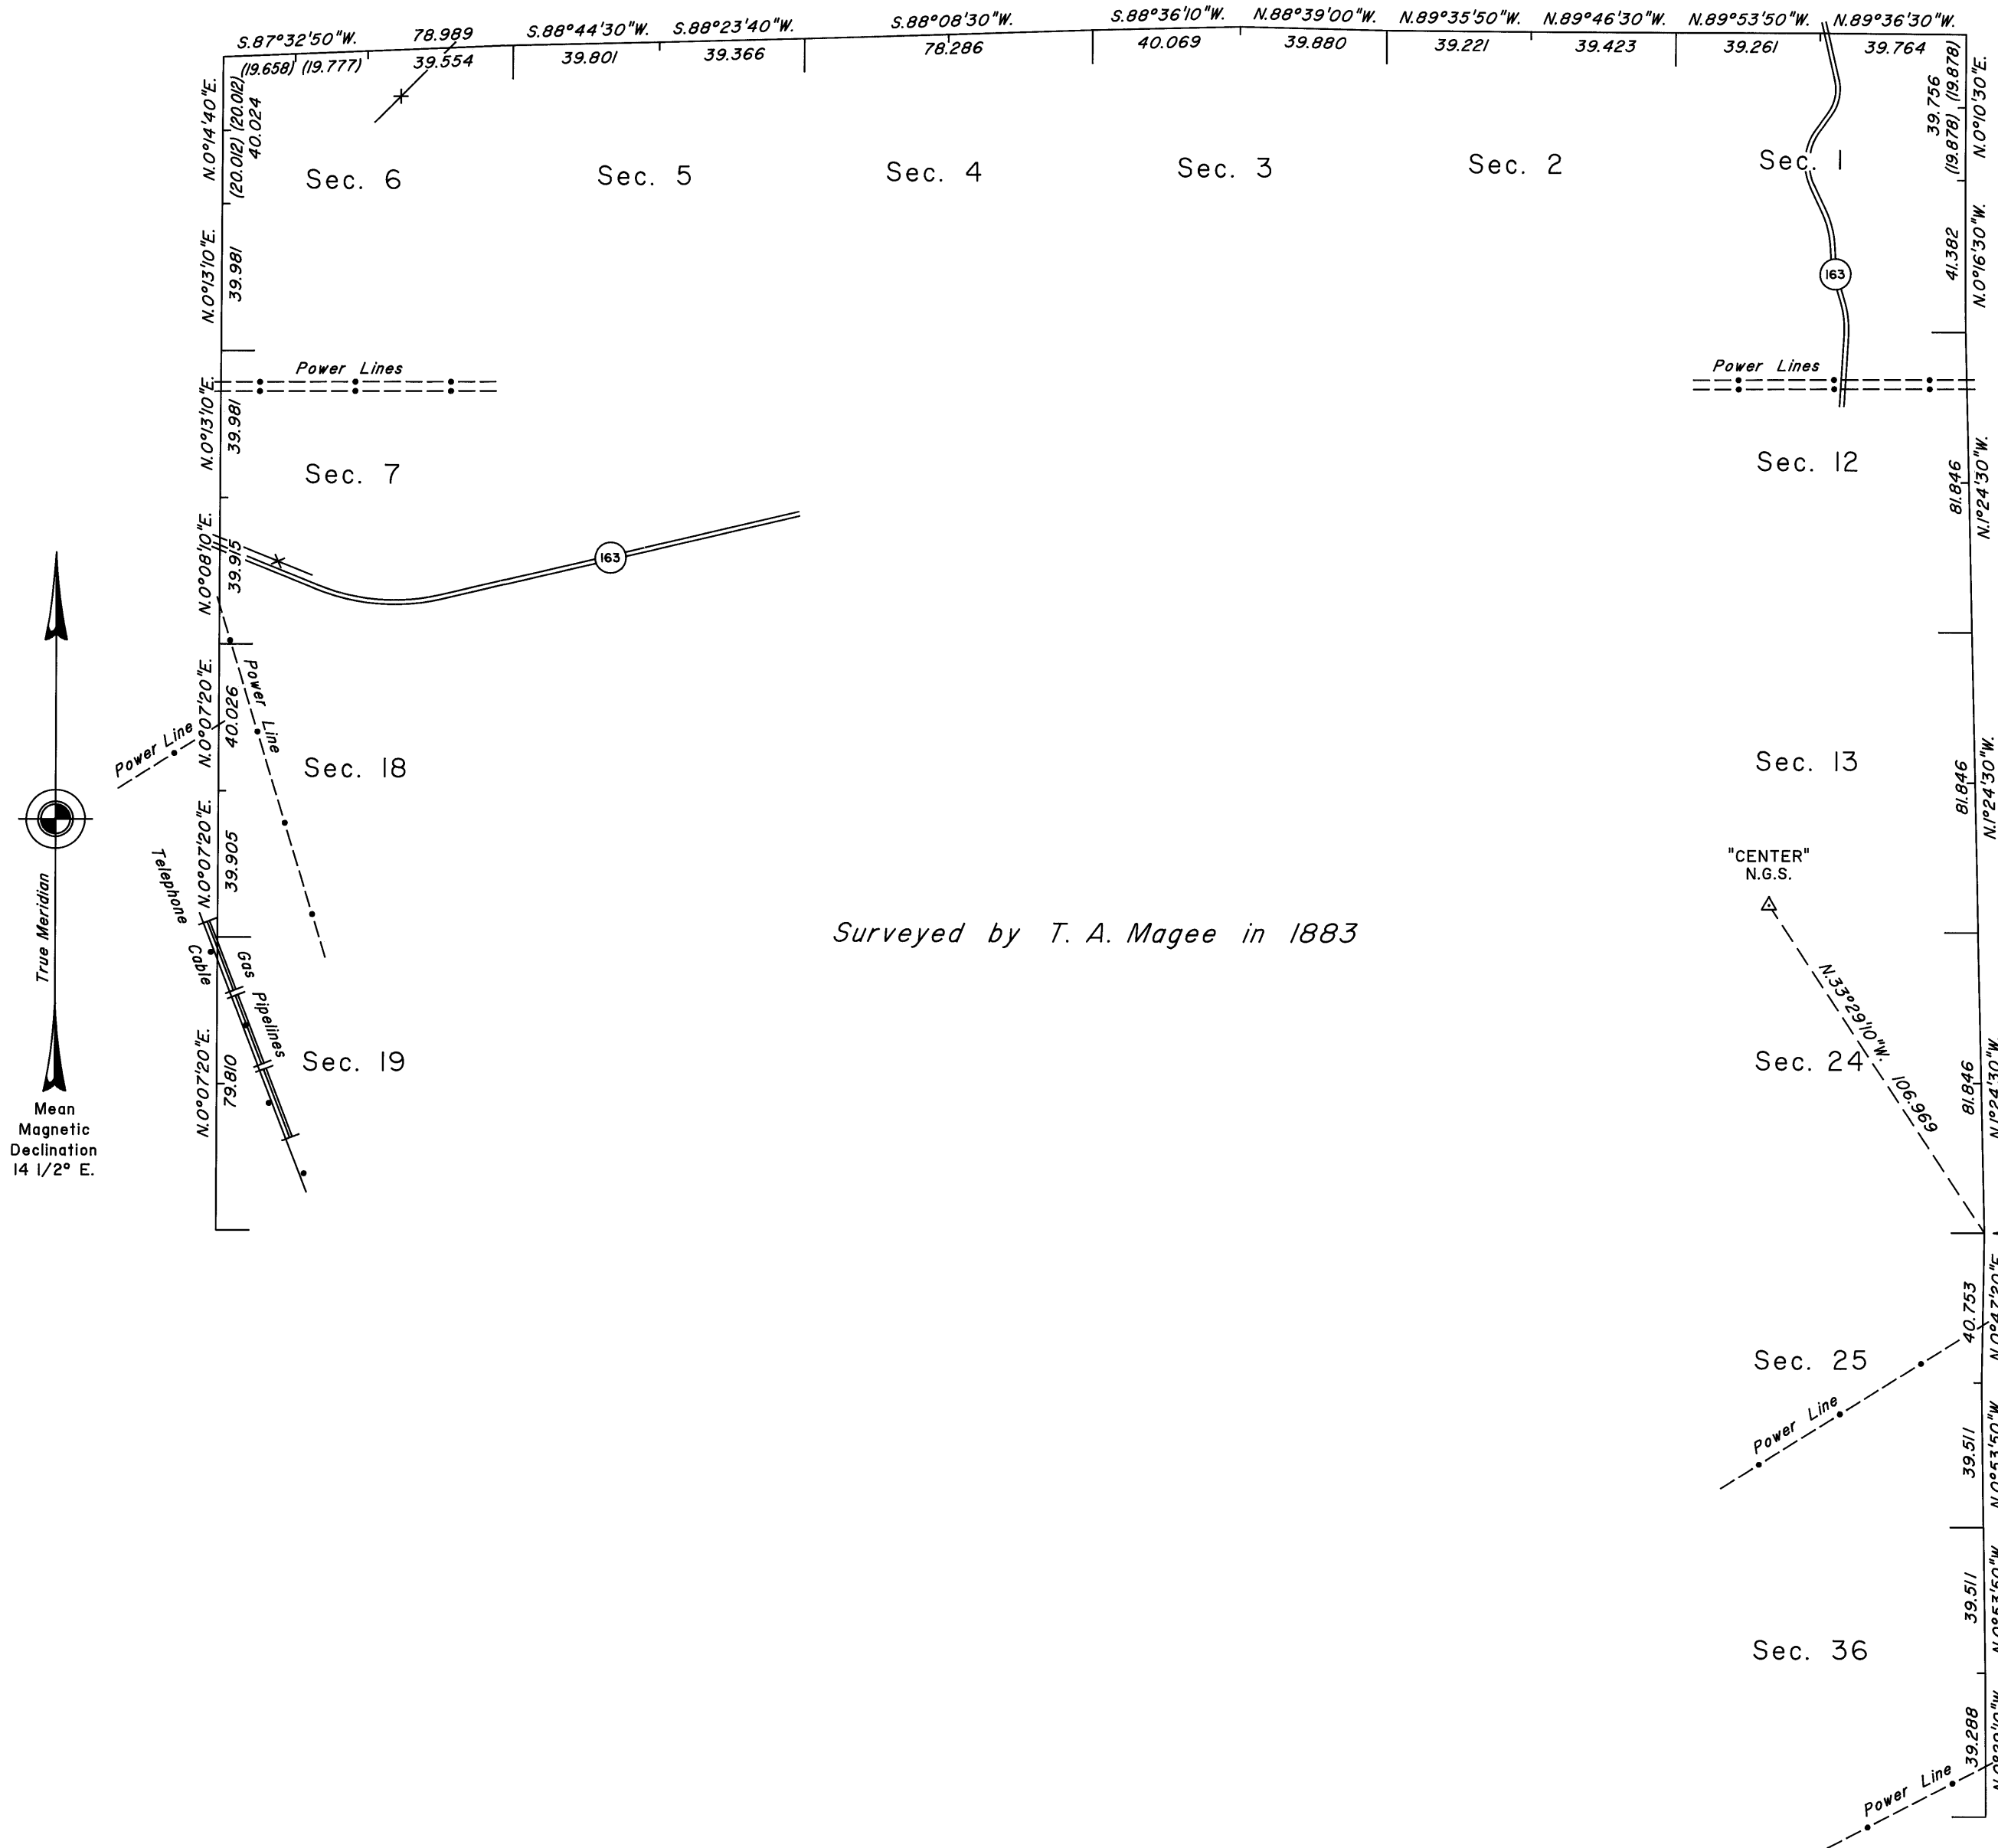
S.87°32'50"W. 78.989 S.88°44'30"W. S.88°23'40"W. S.88°08'30"W. S.88°36'10"W. N.88°39'00"W. N.89°35'50"W. N.89°46'30"W. N.89°53'50"W. N.89°36'30"W.

(19.658) (19.777) 39.554 39.801 39.366 78.286 40.069 39.880 39.221 39.423 39.261 39.764

N.0°14'40"E. (20.012) (20.012) 40.024

39.756 (19.878) (19.878) N.0°10'30"E.

Sec. 6

Sec. 5

Sec. 4

Sec. 3

Sec. 2

Sec. 1

N.0°13'10"E. 39.981

41.382 N.0°6'30"W.

163

Power Lines

Power Lines

N.0°13'10"E. 39.981

Sec. 7

Sec. 12

81.846 N.1°24'30"W.

N.0°08'10"E. 39.915

163

N.0°07'20"E. 40.026

Power Line

Power Line

Sec. 18

Sec. 13

81.846 N.1°24'30"W.

N.0°07'20"E. 39.905

Telephone Cable

"CENTER" N.G.S.

Surveyed by T. A. Magee in 1883

N.33°29'10"W. 106.969

Gas Pipelines

N.0°07'20"E. 79.810

Sec. 19

Sec. 24

81.846 N.1°24'30"W.

True Meridian

Mean Magnetic Declination 14 1/2° E.

40.753 N.0°47'20"E.

Sec. 25

Power Line

39.511 N.0°53'50"W.

39.511 N.0°53'50"W.

Sec. 36

39.288 N.0°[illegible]

Power Line